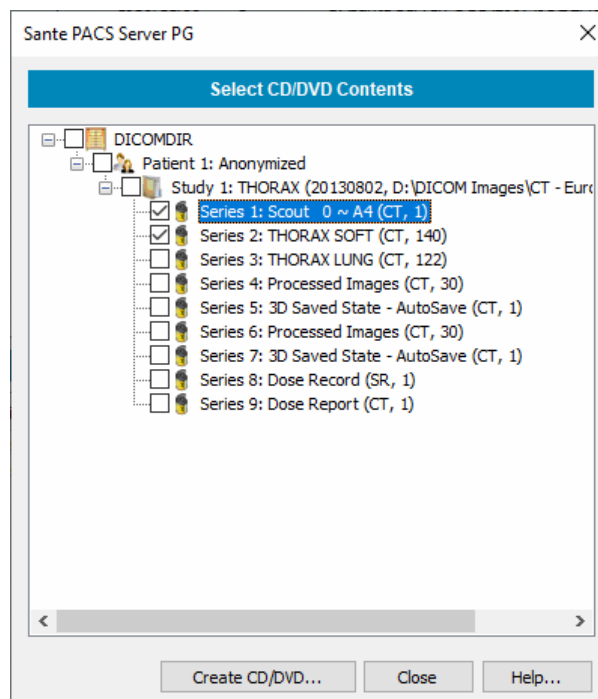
Sante PACS Server PG

Select CD/DVD Contents

DICOMDIR
Patient 1: Anonymized
Study 1: THORAX (20130802, D:\DICOM Images\CT - Euro
Series 1: Scout 0 ~ A4 (CT, 1)
Series 2: THORAX SOFT (CT, 140)
Series 3: THORAX LUNG (CT, 122)
Series 4: Processed Images (CT, 30)
Series 5: 3D Saved State - AutoSave (CT, 1)
Series 6: Processed Images (CT, 30)
Series 7: 3D Saved State - AutoSave (CT, 1)
Series 8: Dose Record (SR, 1)
Series 9: Dose Report (CT, 1)

Create CD/DVD... Close Help...